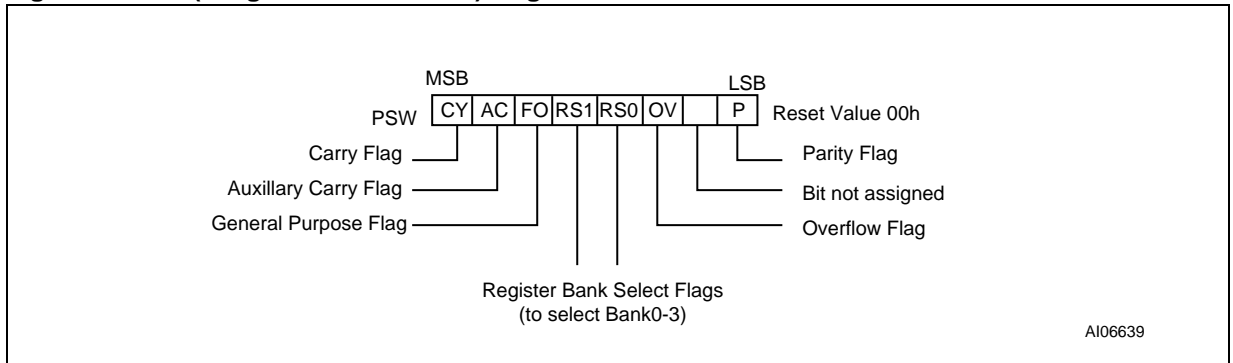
MSB

LSB

PSW

| CY | AC | FO | RS1 | RS0 | OV |  | P |
|---|---|---|---|---|---|---|---|

Reset Value 00h

Carry Flag

Auxillary Carry Flag

General Purpose Flag

Parity Flag

Bit not assigned

Overflow Flag

Register Bank Select Flags (to select Bank0-3)

AI06639